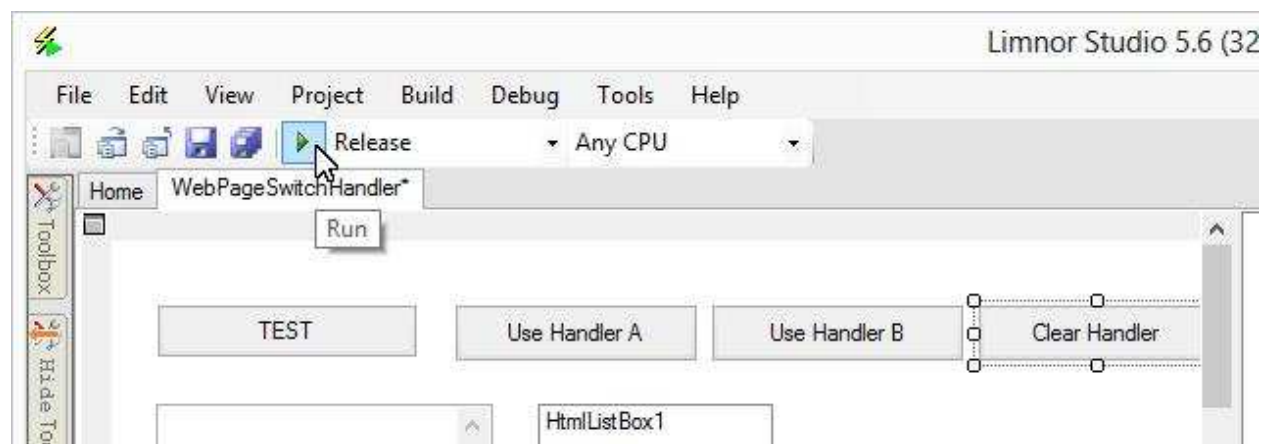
Limnor Studio 5.6 (32

File Edit View Project Build Debug Tools Help

Release Any CPU

Home WebPageSwitchHandler*

Run

Toolbox

Hide To

TEST

Use Handler A

Use Handler B

Clear Handler

HtmlListBox1